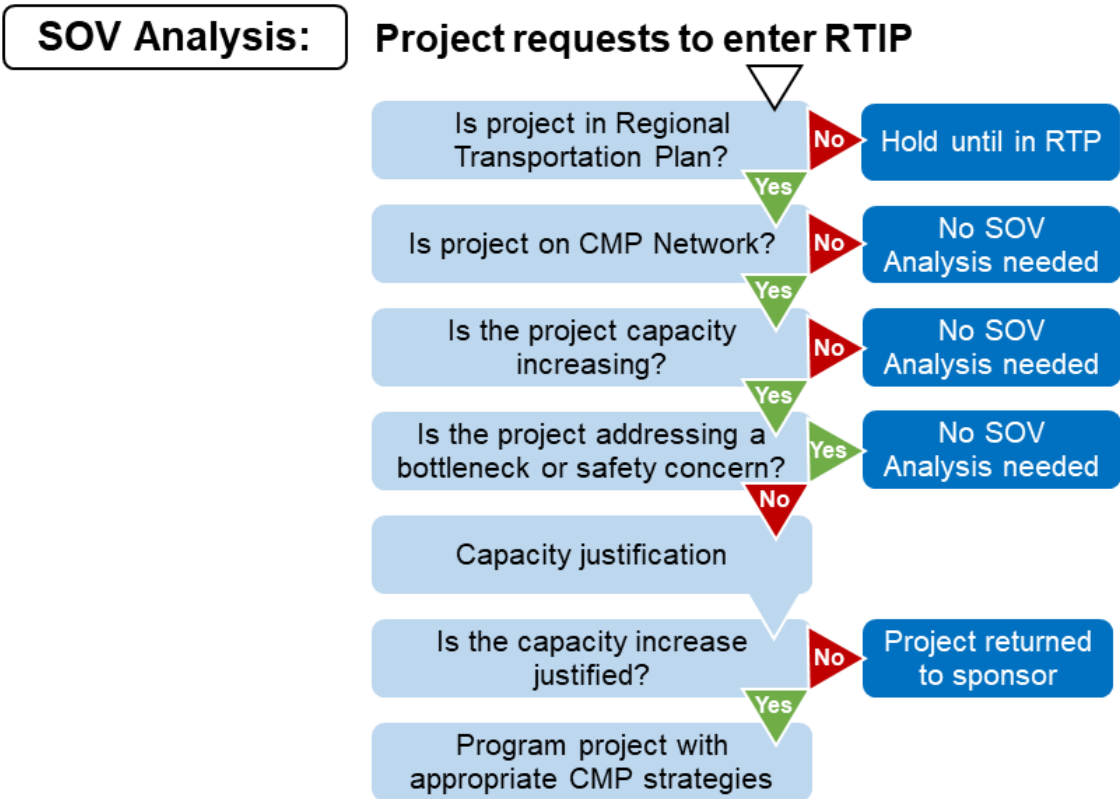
SOV Analysis:

Project requests to enter RTIP

Is project in Regional Transportation Plan?

No

Hold until in RTP

Yes

Is project on CMP Network?

No

No SOV Analysis needed

Yes

Is the project capacity increasing?

No

No SOV Analysis needed

Yes

Is the project addressing a bottleneck or safety concern?

Yes

No SOV Analysis needed

No

Capacity justification

Is the capacity increase justified?

No

Project returned to sponsor

Yes

Program project with appropriate CMP strategies